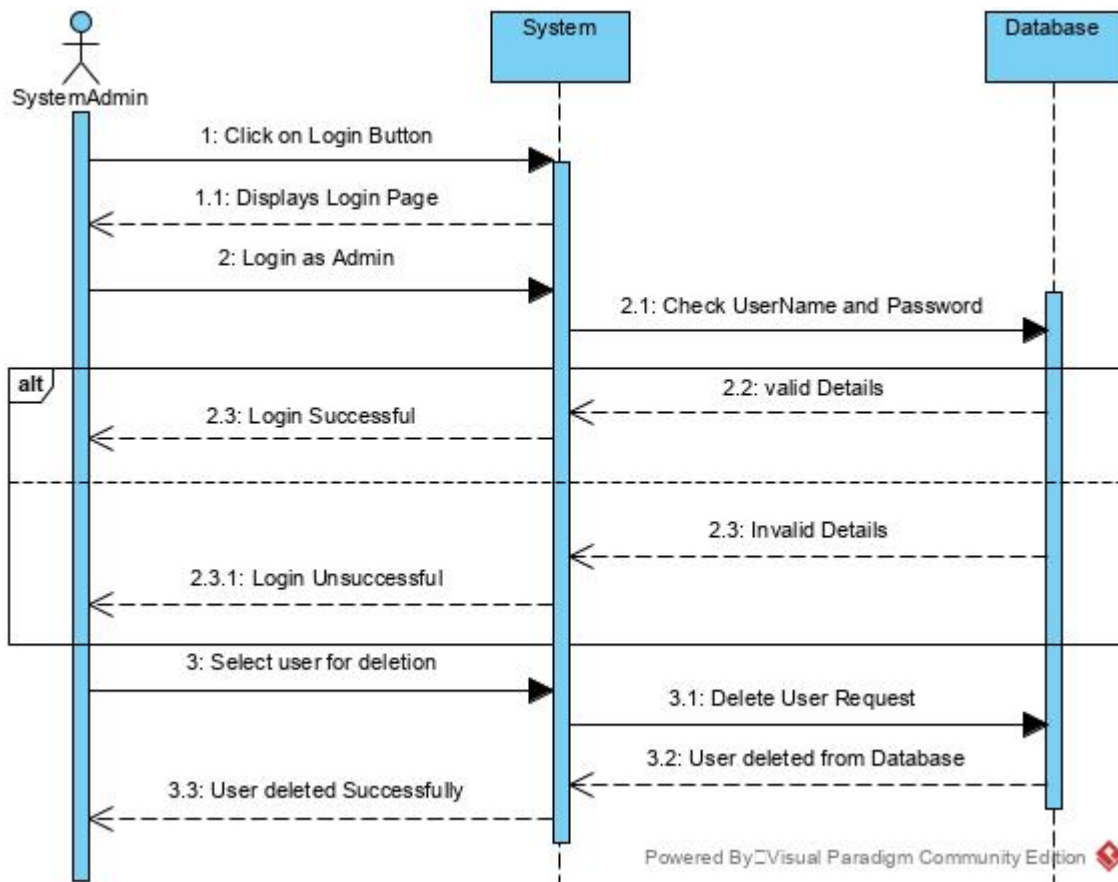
SystemAdmin

System

Database

1: Click on Login Button

1.1: Displays Login Page

2: Login as Admin

2.1: Check UserName and Password

alt

2.2: valid Details

2.3: Login Successful

2.3: Invalid Details

2.3.1: Login Unsuccessful

3: Select user for deletion

3.1: Delete User Request

3.2: User deleted from Database

3.3: User deleted Successfully

Powered By Visual Paradigm Community Edition